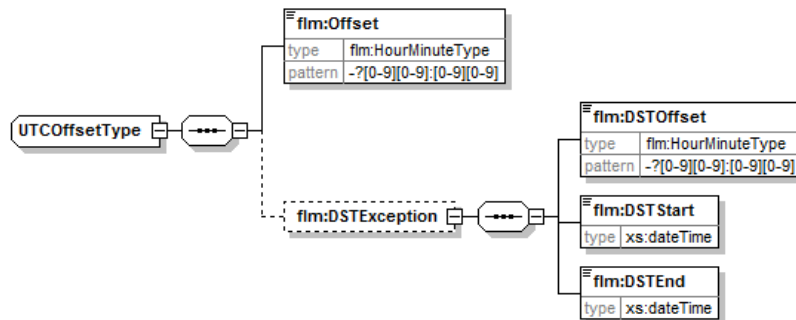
UTCOffsetType

flm:Offset

| type | flm:HourMinuteType |
|---|---|
| pattern | -?[0-9][0-9]:[0-9][0-9] |

flm:DSTException

flm:DSTOffset

| type | flm:HourMinuteType |
|---|---|
| pattern | -?[0-9][0-9]:[0-9][0-9] |

flm:DSTStart

| type | xs:dateTime |
|---|---|

flm:DSTEnd

| type | xs:dateTime |
|---|---|